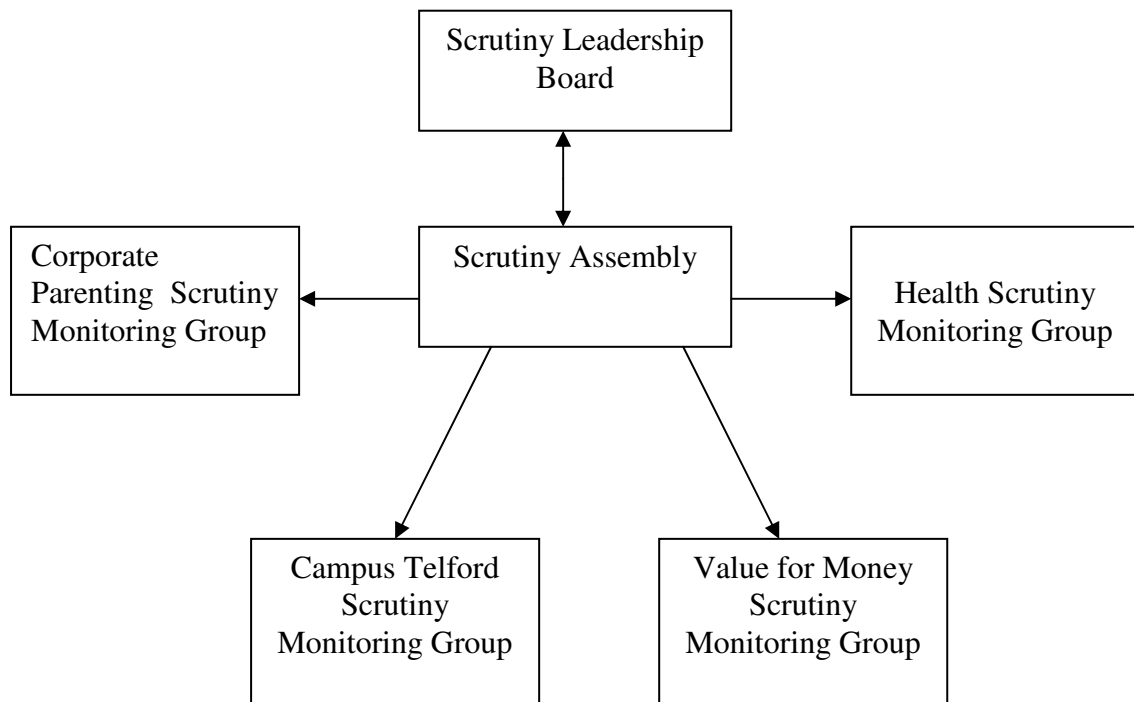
Scrutiny Leadership Board

Scrutiny Assembly

Corporate Parenting Scrutiny Monitoring Group

Health Scrutiny Monitoring Group

Campus Telford Scrutiny Monitoring Group

Value for Money Scrutiny Monitoring Group